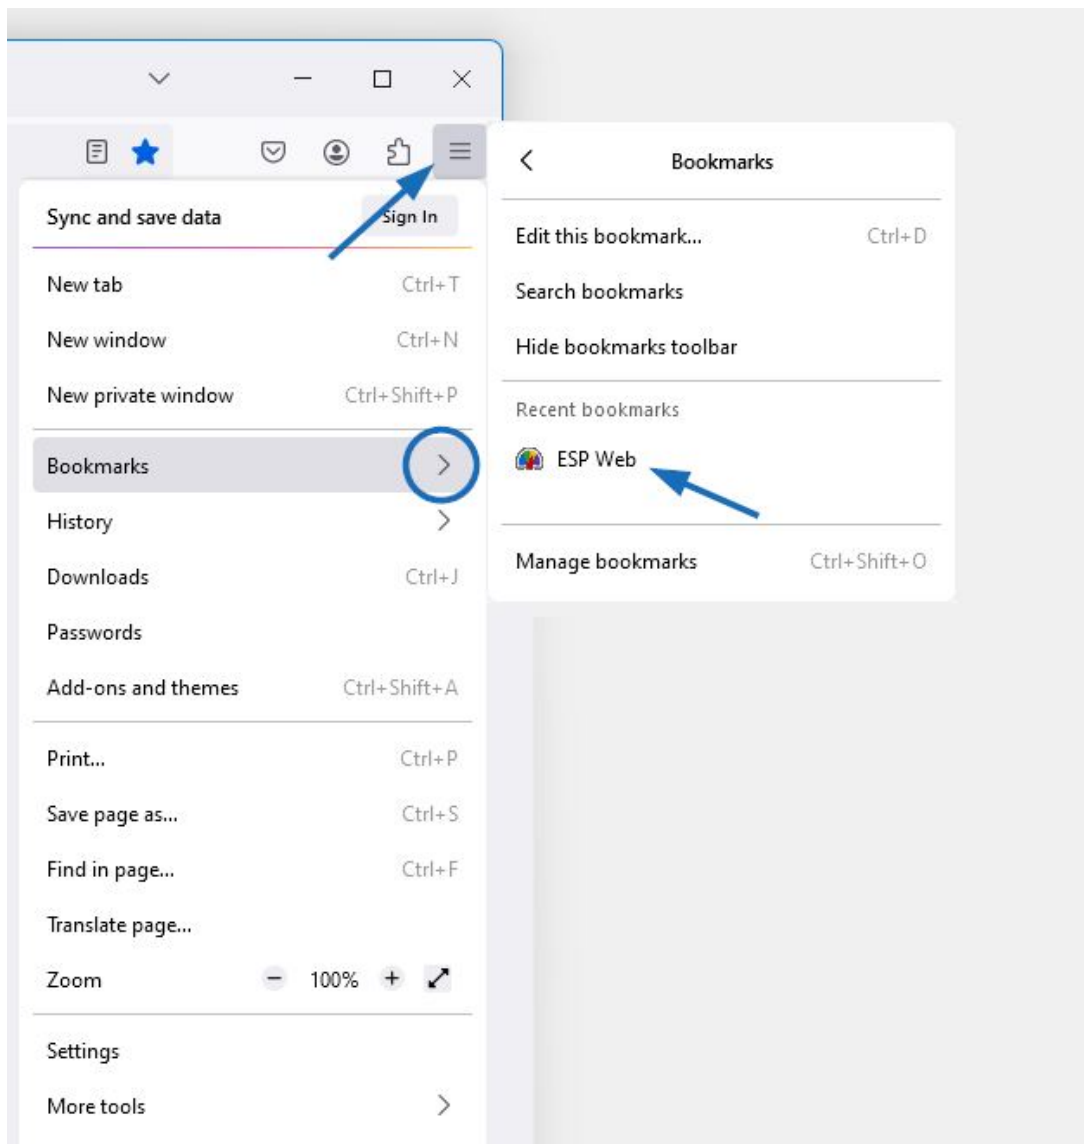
Sync and save data
Sign In

New tab Ctrl+T
New window Ctrl+N
New private window Ctrl+Shift+P

Bookmarks
History
Downloads Ctrl+J
Passwords
Add-ons and themes Ctrl+Shift+A

Print... Ctrl+P
Save page as... Ctrl+S
Find in page... Ctrl+F
Translate page...
Zoom − 100% +

Settings
More tools

Bookmarks

Edit this bookmark... Ctrl+D
Search bookmarks
Hide bookmarks toolbar

Recent bookmarks
ESP Web

Manage bookmarks Ctrl+Shift+O